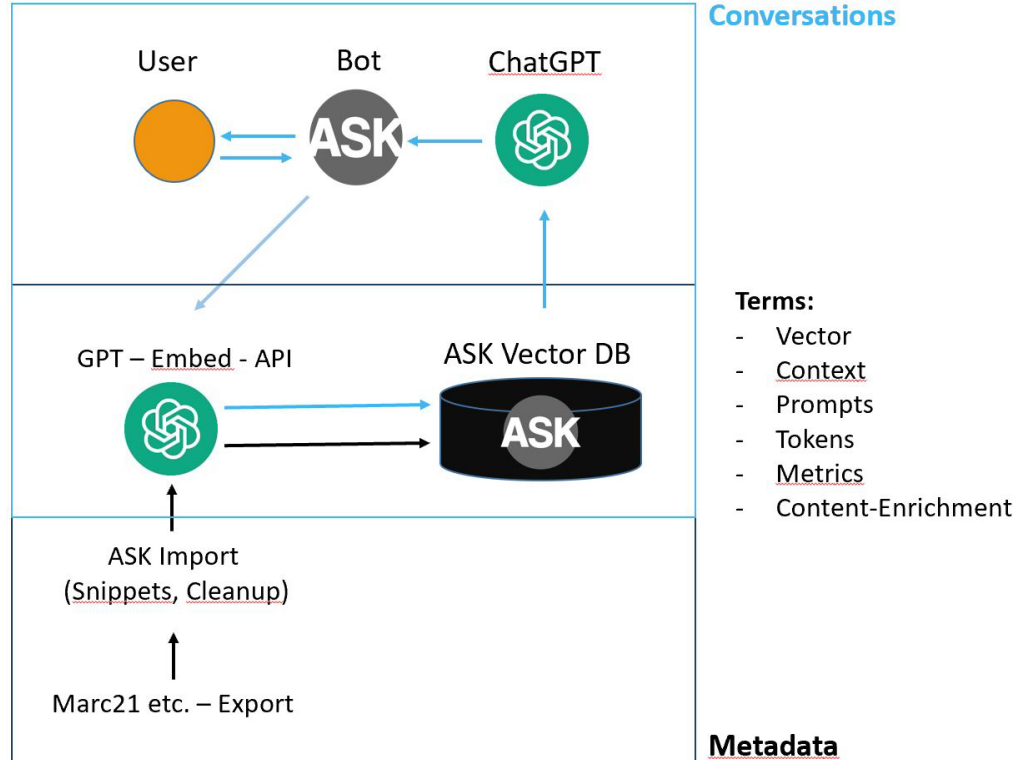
Conversations

User

Bot

ASK

ChatGPT

GPT – Embed - API

ASK Vector DB

ASK

Terms:
- Vector
- Context
- Prompts
- Tokens
- Metrics
- Content-Enrichment

ASK Import
(Snippets, Cleanup)

Marc21 etc. – Export

Metadata